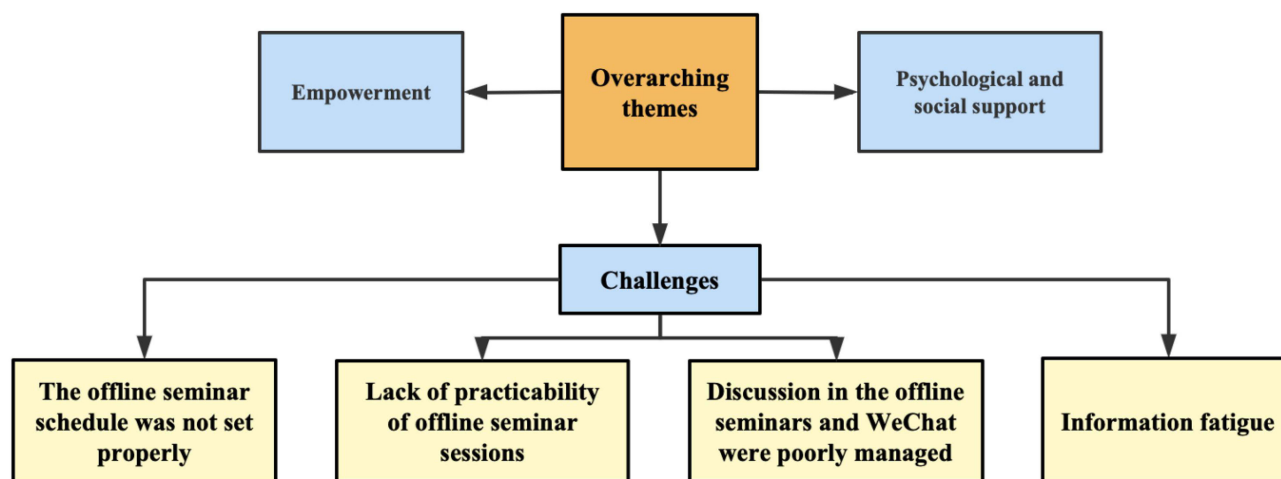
Empowerment

Overarching themes

Psychological and social support

Challenges

The offline seminar schedule was not set properly

Lack of practicability of offline seminar sessions

Discussion in the offline seminars and WeChat were poorly managed

Information fatigue